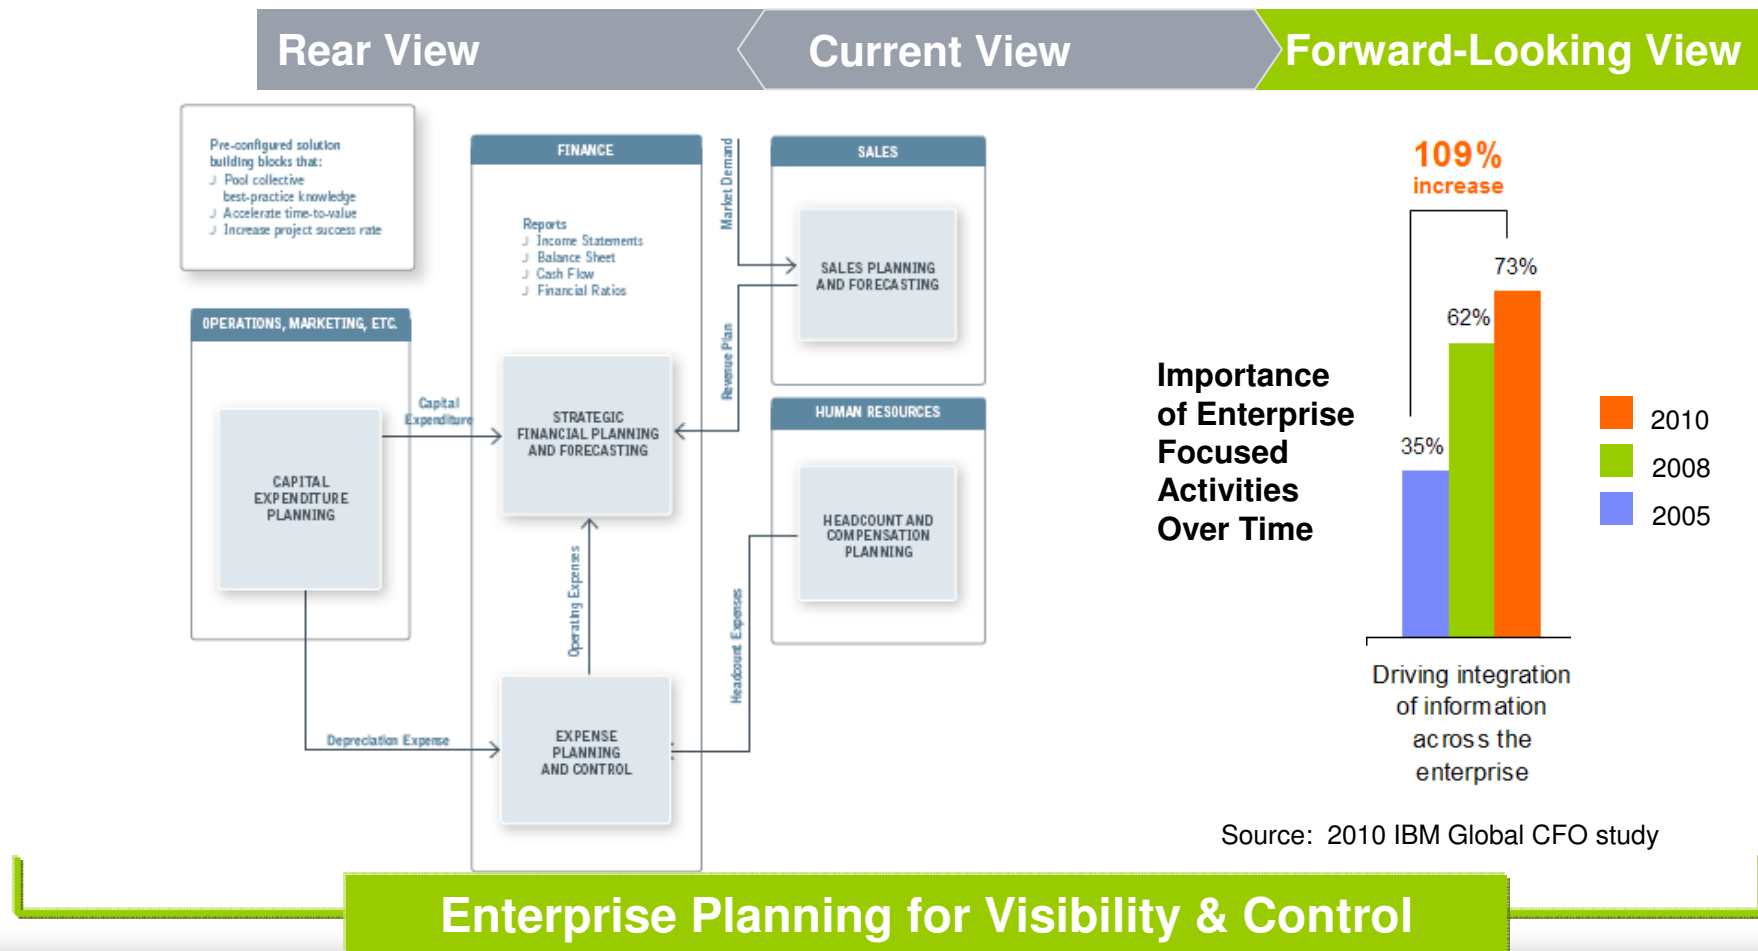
Rear View

Current View

Forward-Looking View

Pre-configured solution building blocks that:
J Pool collective best-practice knowledge
J Accelerate time-to-value
J Increase project success rate

FINANCE

Reports
J Income Statements
J Balance Sheet
J Cash Flow
J Financial Ratios

Market Demand

SALES

SALES PLANNING AND FORECASTING

Revenue Plan

OPERATIONS, MARKETING, ETC.

Capital Expenditure

CAPITAL EXPENDITURE PLANNING

STRATEGIC FINANCIAL PLANNING AND FORECASTING

HUMAN RESOURCES

HEADCOUNT AND COMPENSATION PLANNING

Operating Expenses

Headcount Expenses

Depreciation Expense

EXPENSE PLANNING AND CONTROL

Importance of Enterprise Focused Activities Over Time

109% increase

73%

62%

35%

2010

2008

2005

Driving integration of information across the enterprise

Source: 2010 IBM Global CFO study

Enterprise Planning for Visibility & Control